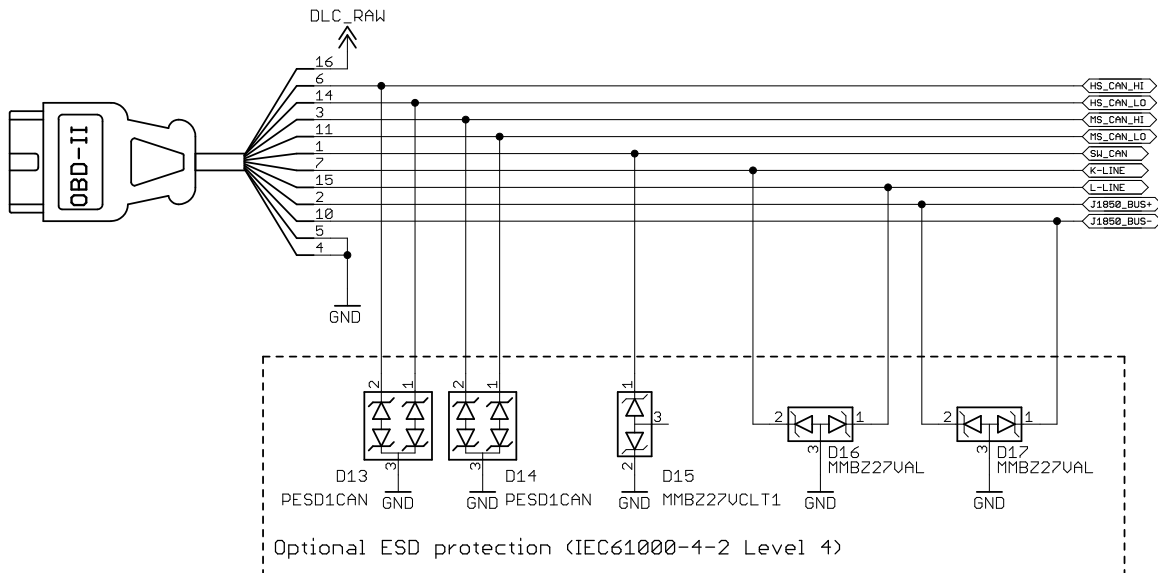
DLC_RAW

OBD-II

16
6
14
3
11
1
7
15
2
10
5
4

GND

HS_CAN_HI
HS_CAN_LO
MS_CAN_HI
MS_CAN_LO
SW_CAN
K-LINE
L-LINE
J1850_BUS+
J1850_BUS-

2 1
3
D13
PESD1CAN
GND

2 1
3
D14
GND PESD1CAN

1
3
2
D15
GND MMBZ27VCLT1

2 1
3
D16
MMBZ27VAL
GND

2 1
3
D17
MMBZ27VAL
GND

Optional ESD protection (IEC61000-4-2 Level 4)